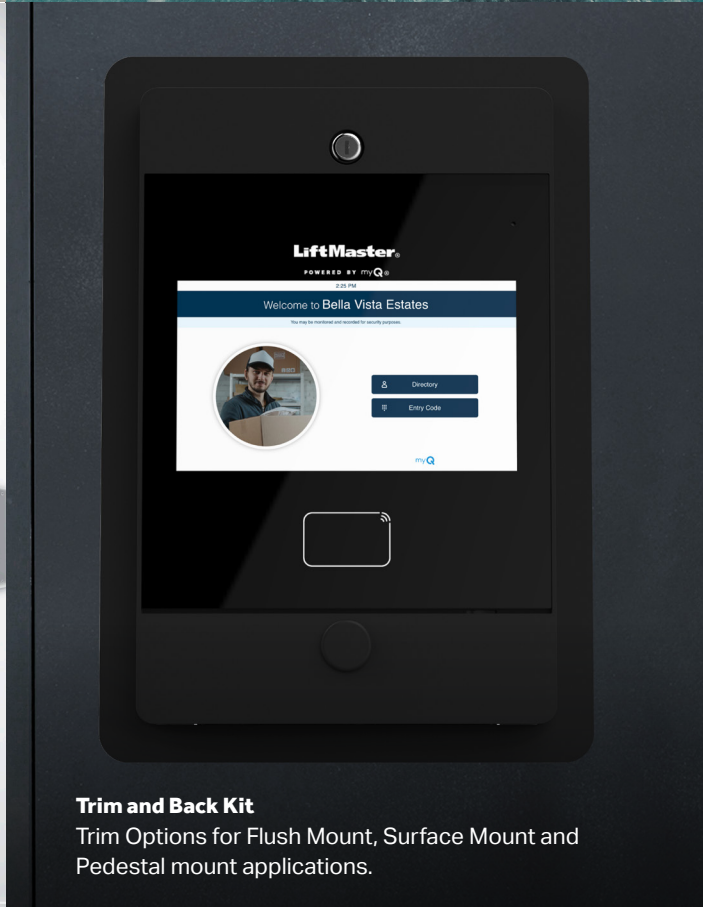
LiftMaster.
POWERED BY myQ

2:25 PM

Welcome to Bella Vista Estates

You may be monitored and recorded for security purposes.

Directory

Entry Code

myQ

**Trim and Back Kit**
Trim Options for Flush Mount, Surface Mount and Pedestal mount applications.